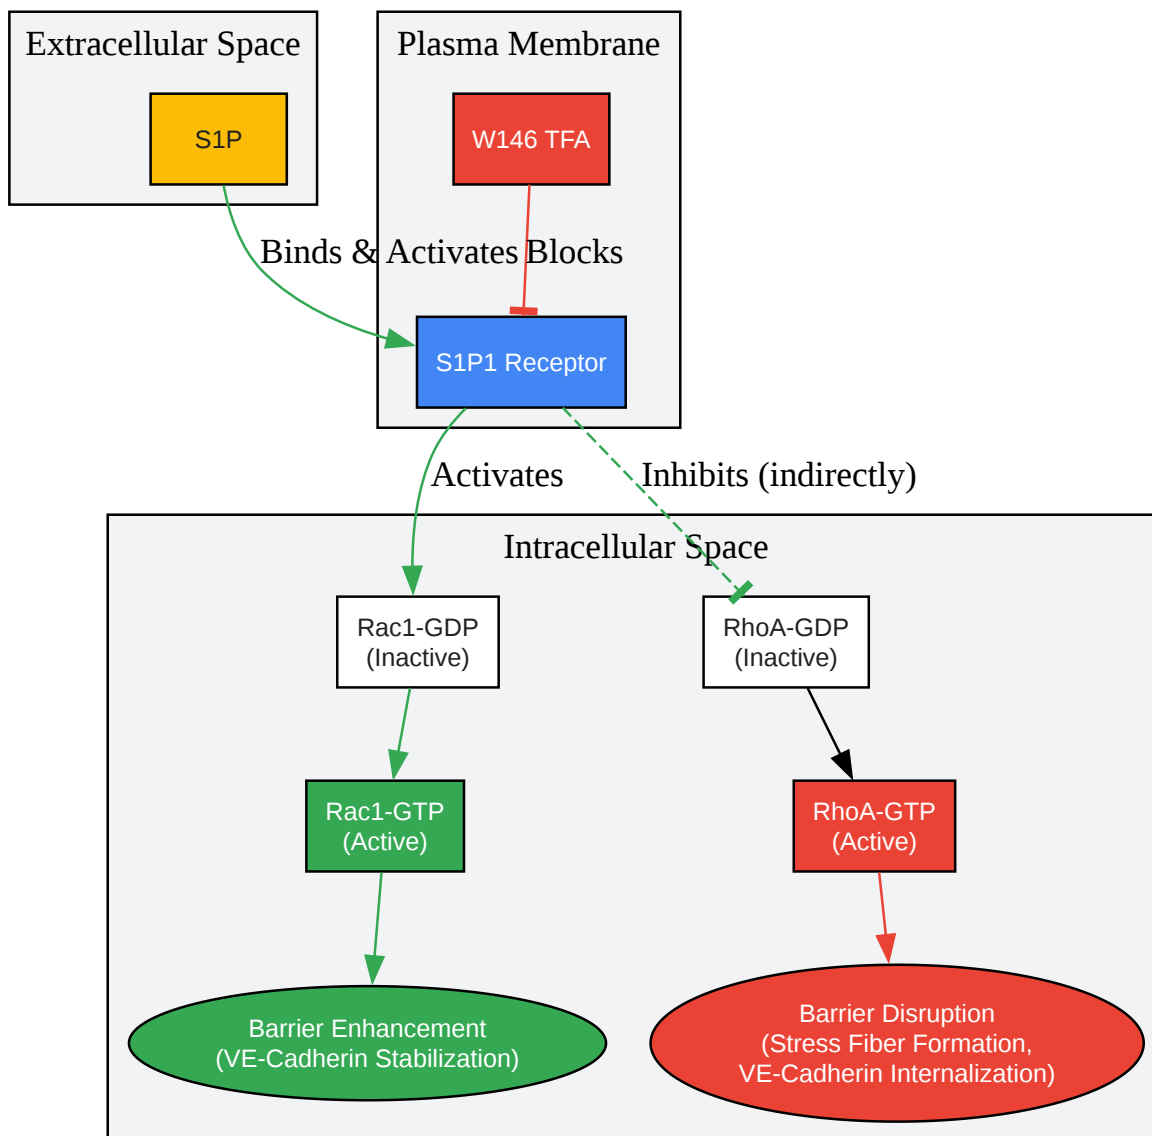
Extracellular Space

S1P

Plasma Membrane

W146 TFA

Binds & Activates

Blocks

S1P1 Receptor

Activates

Inhibits (indirectly)

Intracellular Space

Rac1-GDP
(Inactive)

RhoA-GDP
(Inactive)

Rac1-GTP
(Active)

RhoA-GTP
(Active)

Barrier Enhancement
(VE-Cadherin Stabilization)

Barrier Disruption
(Stress Fiber Formation,
VE-Cadherin Internalization)